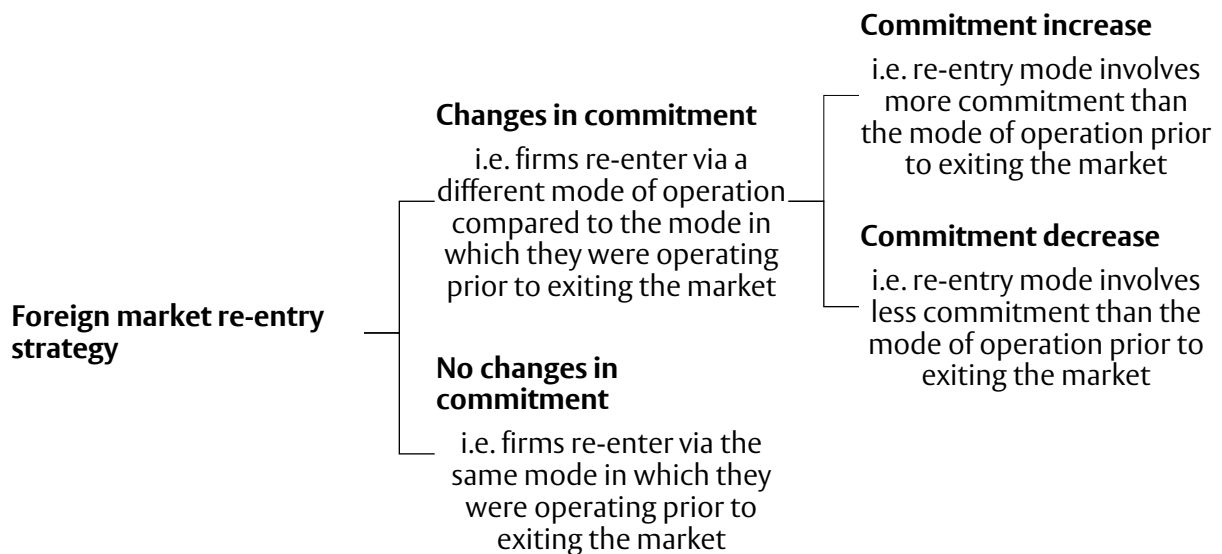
Foreign market re-entry strategy

Changes in commitment

i.e. firms re-enter via a different mode of operation compared to the mode in which they were operating prior to exiting the market

Commitment increase

i.e. re-entry mode involves more commitment than the mode of operation prior to exiting the market

Commitment decrease

i.e. re-entry mode involves less commitment than the mode of operation prior to exiting the market

No changes in commitment

i.e. firms re-enter via the same mode in which they were operating prior to exiting the market